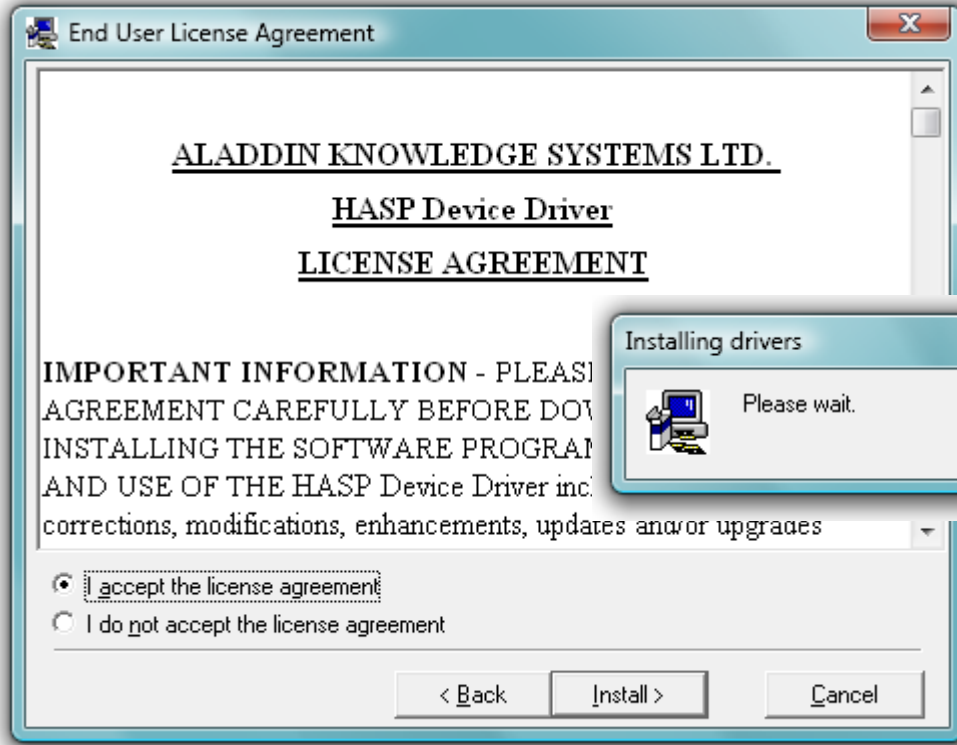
End User License Agreement

ALADDIN KNOWLEDGE SYSTEMS LTD.

HASP Device Driver

LICENSE AGREEMENT

IMPORTANT INFORMATION - PLEAS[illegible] AGREEMENT CAREFULLY BEFORE DOV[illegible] INSTALLING THE SOFTWARE PROGRAM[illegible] AND USE OF THE HASP Device Driver incl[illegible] corrections, modifications, enhancements, updates and/or upgrades

Installing drivers

Please wait.

I accept the license agreement

I do not accept the license agreement

< Back

Install >

Cancel